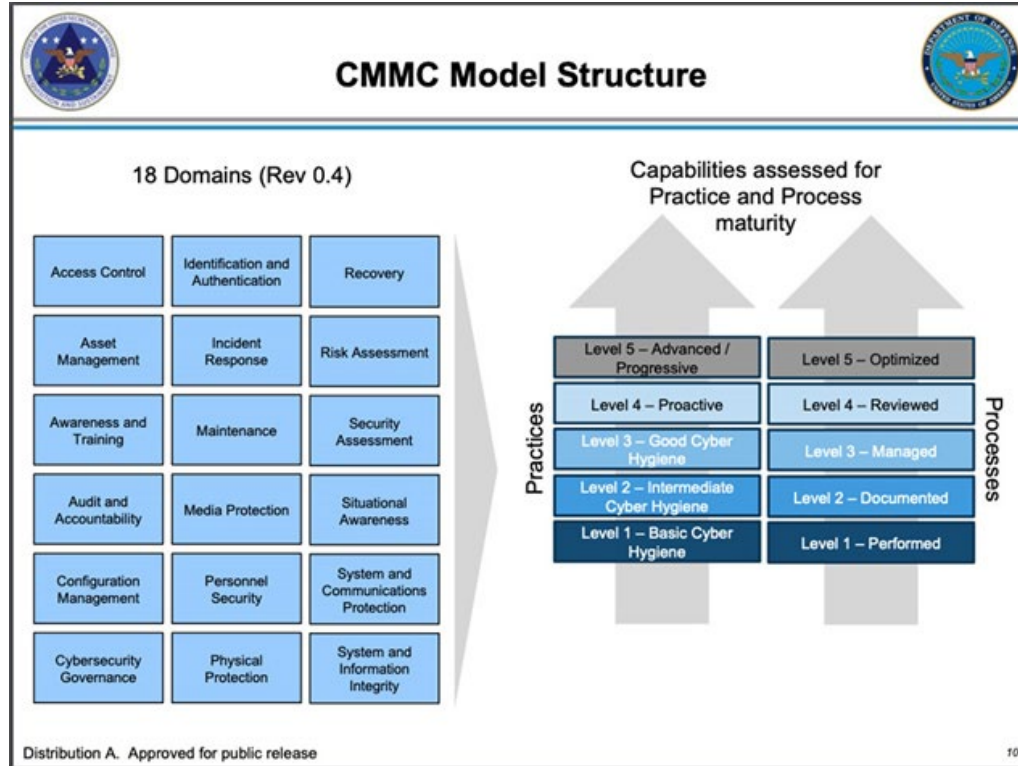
CMMC Model Structure

18 Domains (Rev 0.4)

| | | |
|---|---|---|
| Access Control | Identification and Authentication | Recovery |
| Asset Management | Incident Response | Risk Assessment |
| Awareness and Training | Maintenance | Security Assessment |
| Audit and Accountability | Media Protection | Situational Awareness |
| Configuration Management | Personnel Security | System and Communications Protection |
| Cybersecurity Governance | Physical Protection | System and Information Integrity |

Capabilities assessed for Practice and Process maturity

Practices

| | |
|---|---|
| Level 5 – Advanced / Progressive | Level 5 – Optimized |
| Level 4 – Proactive | Level 4 – Reviewed |
| Level 3 – Good Cyber Hygiene | Level 3 – Managed |
| Level 2 – Intermediate Cyber Hygiene | Level 2 – Documented |
| Level 1 – Basic Cyber Hygiene | Level 1 – Performed |

Processes

Distribution A. Approved for public release

10